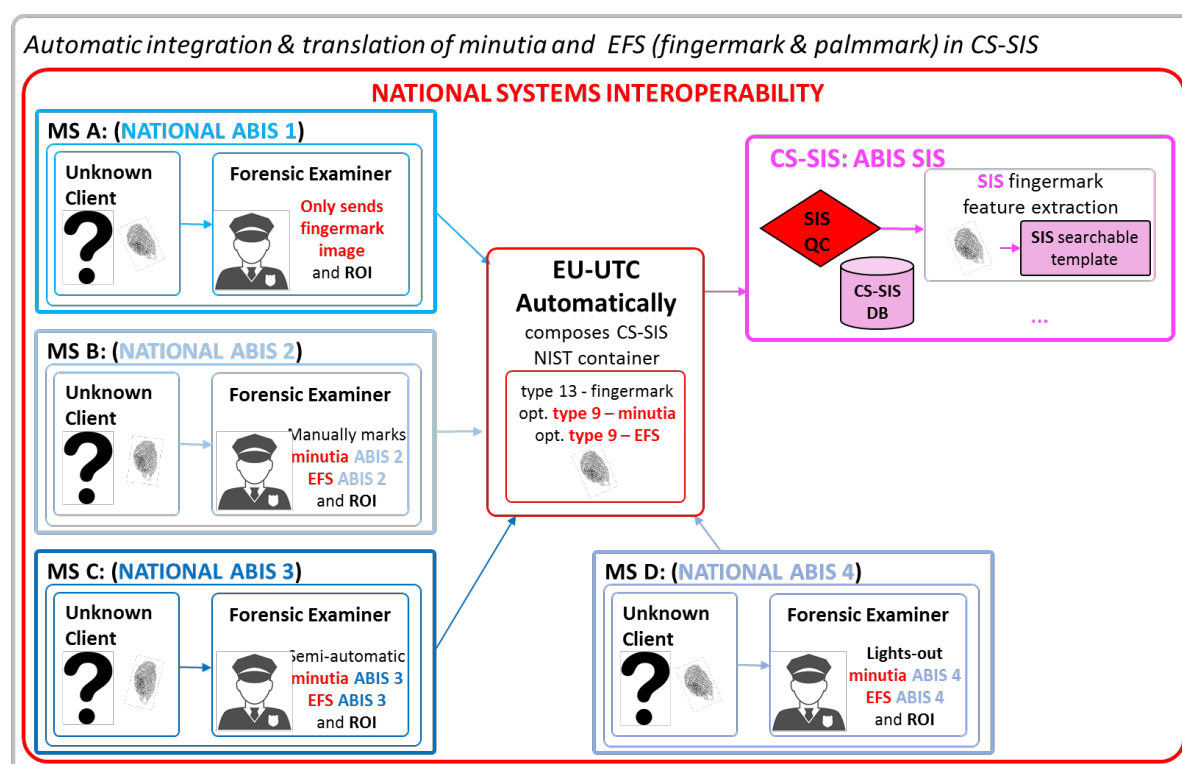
Automatic integration & translation of minutia and EFS (fingermark & palmmark) in CS-SIS

NATIONAL SYSTEMS INTEROPERABILITY

MS A: (NATIONAL ABIS 1)

Unknown Client

?

Forensic Examiner

Only sends fingermark image and ROI

MS B: (NATIONAL ABIS 2)

Unknown Client

?

Forensic Examiner

Manually marks minutia ABIS 2 EFS ABIS 2 and ROI

MS C: (NATIONAL ABIS 3)

Unknown Client

?

Forensic Examiner

Semi-automatic minutia ABIS 3 EFS ABIS 3 and ROI

EU-UTC Automatically composes CS-SIS NIST container

type 13 - fingermark
opt. type 9 – minutia
opt. type 9 – EFS

CS-SIS: ABIS SIS

SIS QC

CS-SIS DB

SIS fingermark feature extraction

SIS searchable template

...

MS D: (NATIONAL ABIS 4)

Unknown Client

?

Forensic Examiner

Lights-out minutia ABIS 4 EFS ABIS 4 and ROI